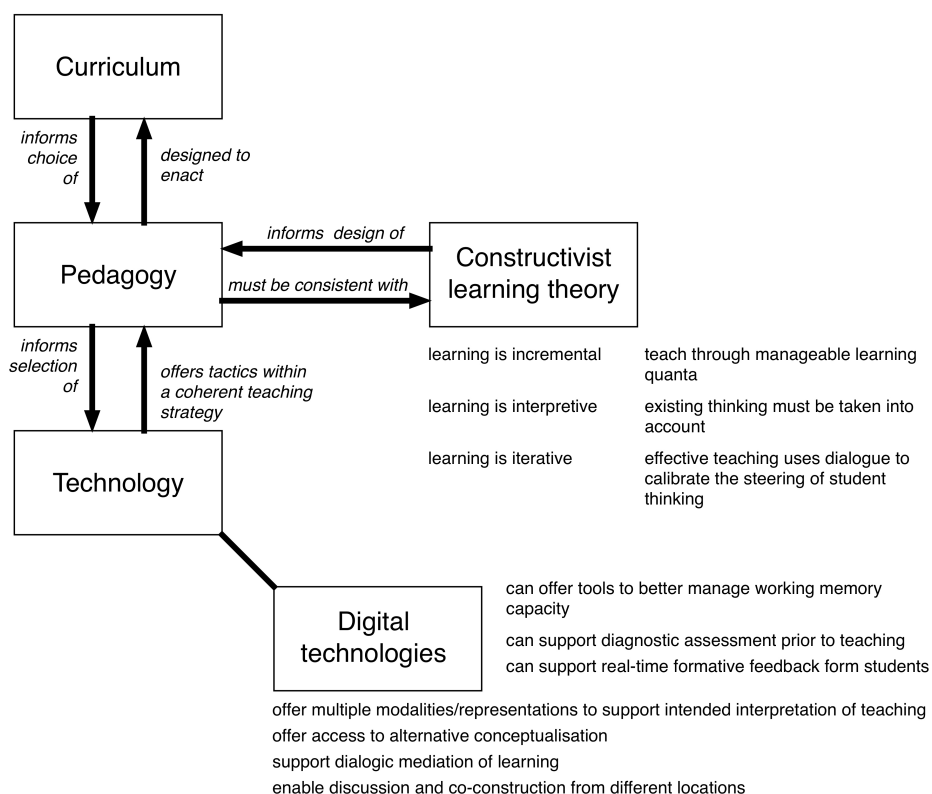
Curriculum

informs choice of

designed to enact

Pedagogy

informs design of

must be consistent with

Constructivist learning theory

informs selection of

offers tactics within a coherent teaching strategy

learning is incremental

teach through manageable learning quanta

learning is interpretive

existing thinking must be taken into account

learning is iterative

effective teaching uses dialogue to calibrate the steering of student thinking

Technology

Digital technologies

can offer tools to better manage working memory capacity

can support diagnostic assessment prior to teaching

can support real-time formative feedback form students

offer multiple modalities/representations to support intended interpretation of teaching

offer access to alternative conceptualisation

support dialogic mediation of learning

enable discussion and co-construction from different locations